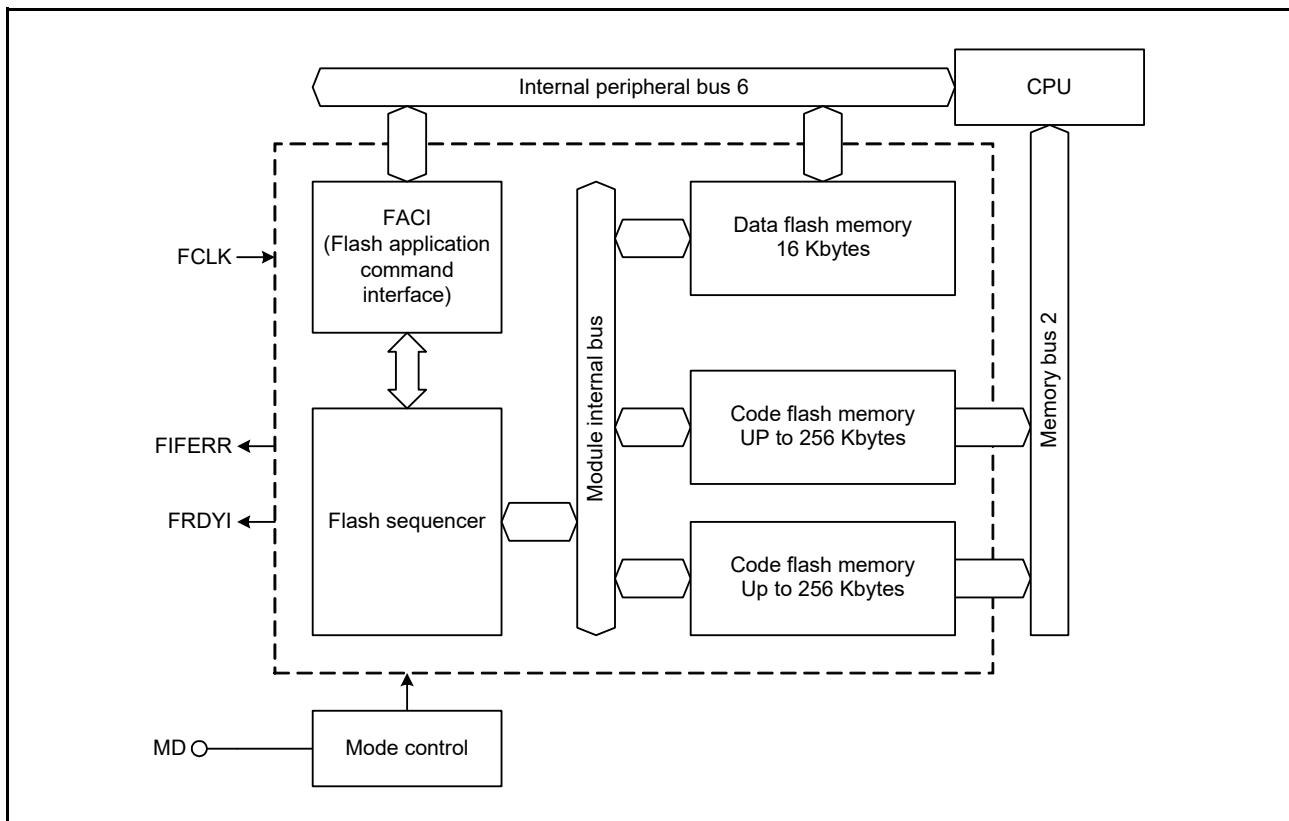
Internal peripheral bus 6

CPU

FACI
(Flash application command interface)

FCLK

Module internal bus

Data flash memory
16 Kbytes

Memory bus 2

FIFERR

FRDYI

Flash sequencer

Code flash memory
UP to 256 Kbytes

Code flash memory
Up to 256 Kbytes

MD

Mode control